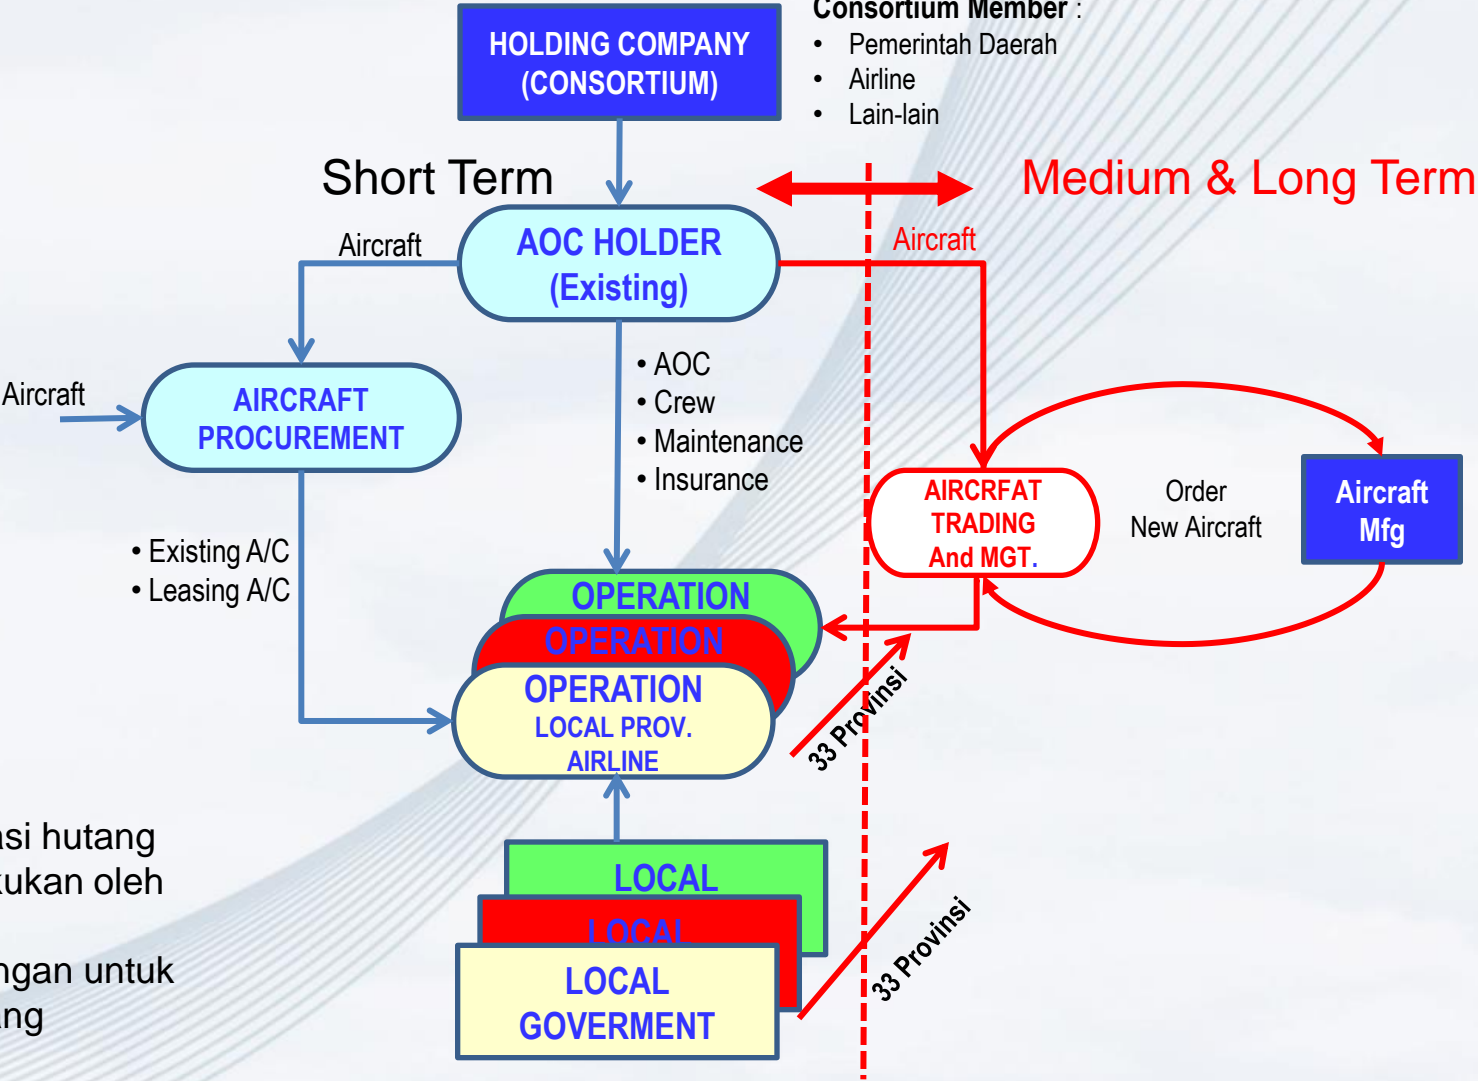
HOLDING COMPANY (CONSORTIUM)

Consortium Member :
• Pemerintah Daerah
• Airline
• Lain-lain

Short Term

Medium & Long Term

Aircraft

AOC HOLDER (Existing)

Aircraft

Aircraft

AIRCRAFT PROCUREMENT

• AOC
• Crew
• Maintenance
• Insurance

AIRCRFAT TRADING And MGT.

Order New Aircraft

Aircraft Mfg

• Existing A/C
• Leasing A/C

OPERATION

OPERATION

OPERATION
LOCAL PROV. AIRLINE

33 Provinsi

si hutang
ukan oleh

ngan untuk
ng

LOCAL

LOCAL

LOCAL GOVERMENT

33 Provinsi